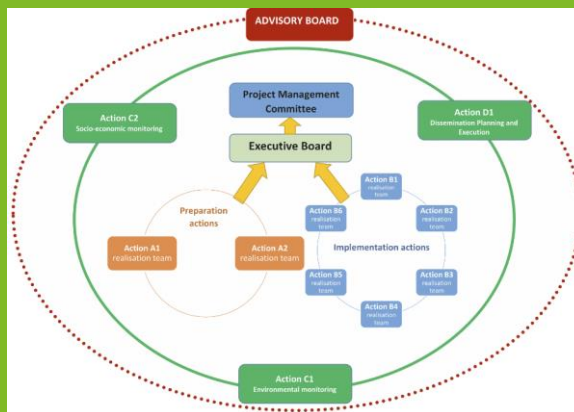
ADVISORY BOARD

Project Management Committee

Action C2
Socio-economic monitoring

Action D1
Dissemination Planning and Execution

Executive Board

Preparation actions

Action A1
realisation team

Action A2
realisation team

Action B1
realisation team

Action B2
realisation team

Action B3
realisation team

Action B4
realisation team

Action B5
realisation team

Action B6
realisation team

Implementation actions

Action C1
Environmental monitoring